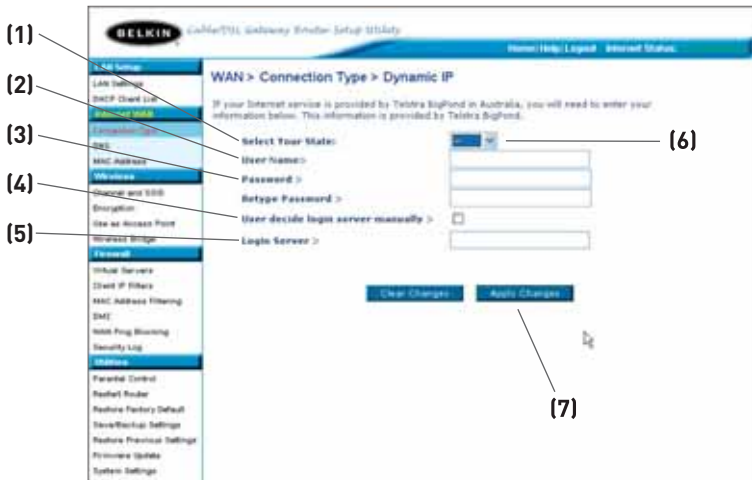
BELKIN Cable/DSL Gateway Router Setup Utility

Home | Help | Logout Internet Status:

LAN Setup
LAN Settings
DHCP Client List
Internet WAN
Connection Type
DNS
MAC Address
Wireless
Channel and SSID
Encryption
Use as Access Point
Wireless Bridge
Firewall
Virtual Servers
Client IP Filters
MAC Address Filtering
DMZ
WAN Ping Blocking
Security Log
Utilities
Parental Control
Restart Router
Restore Factory Default
Save/Backup Settings
Restore Previous Settings
Firmware Update
System Settings

WAN > Connection Type > Dynamic IP

If your Internet service is provided by Telstra BigPond in Australia, you will need to enter your information below. This information is provided by Telstra BigPond.

Select Your State:
User Name >
Password >
Retype Password >
User decide login server manually >
Login Server >

Clear Changes Apply Changes

(1)
(2)
(3)
(4)
(5)
(6)
(7)